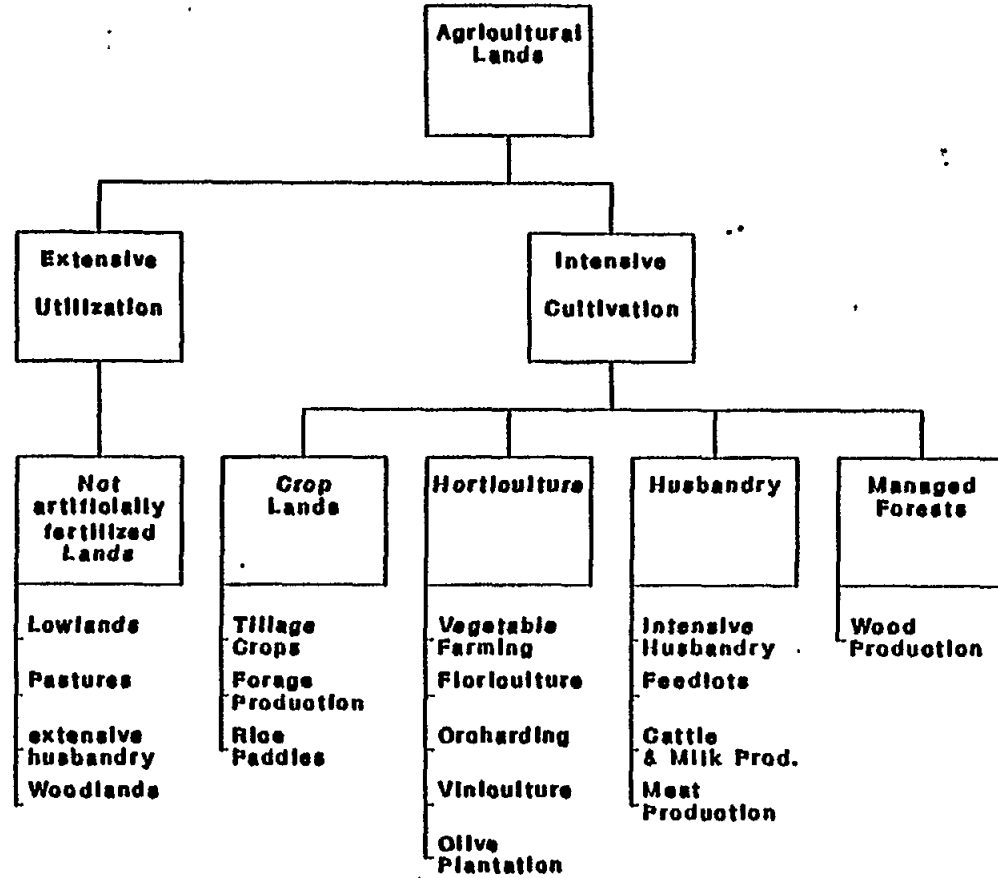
Agricultural Lands

Extensive Utilization

Intensive Cultivation

Not artificially fertilized Lands

Lowlands

Pastures

extensive husbandry

Woodlands

Crop Lands

Tillage Crops

Forage Production

Rice Paddles

Horticulture

Vegetable Farming

Floriculture

Orcharding

Viniculture

Olive Plantation

Husbandry

Intensive Husbandry

Feedlots

Cattle & Milk Prod.

Meat Production

Managed Forests

Wood Production